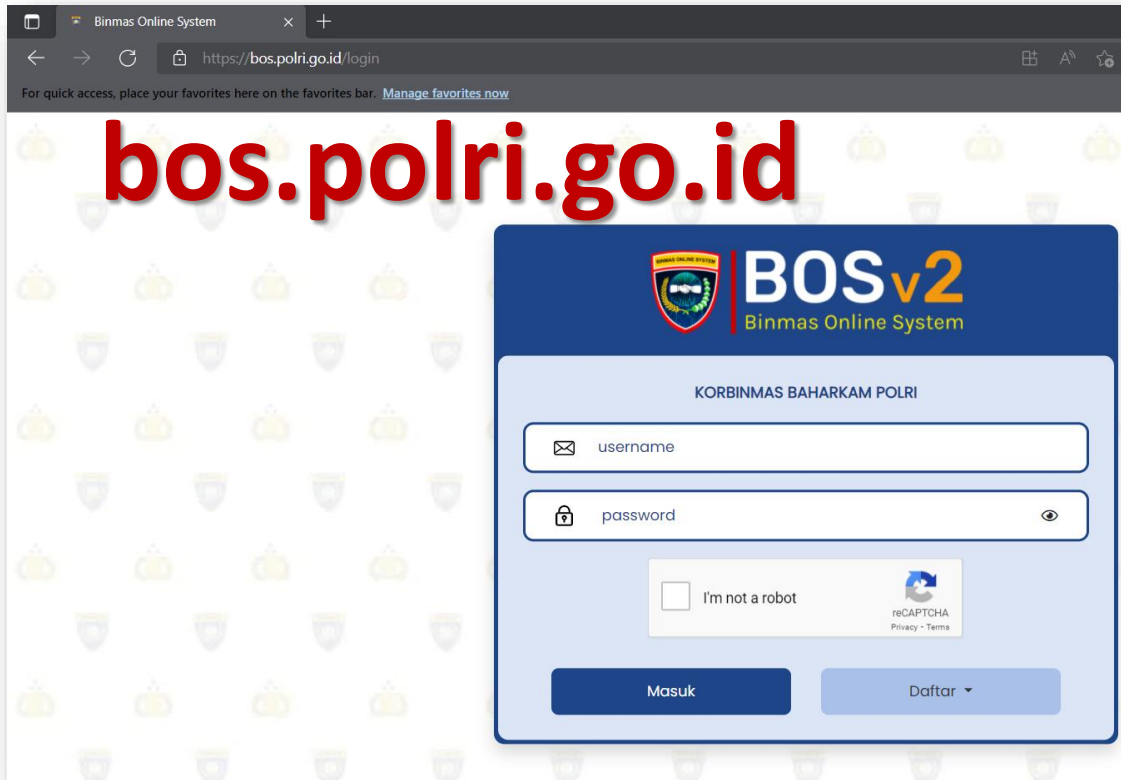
Binmas Online System

https://bos.polri.go.id/login

For quick access, place your favorites here on the favorites bar. Manage favorites now

bos.polri.go.id

BINMAS ONLINE SYSTEM

BOSv2
Binmas Online System

KORBINMAS BAHARKAM POLRI

username

password

I'm not a robot
reCAPTCHA
Privacy - Terms

Masuk

Daftar